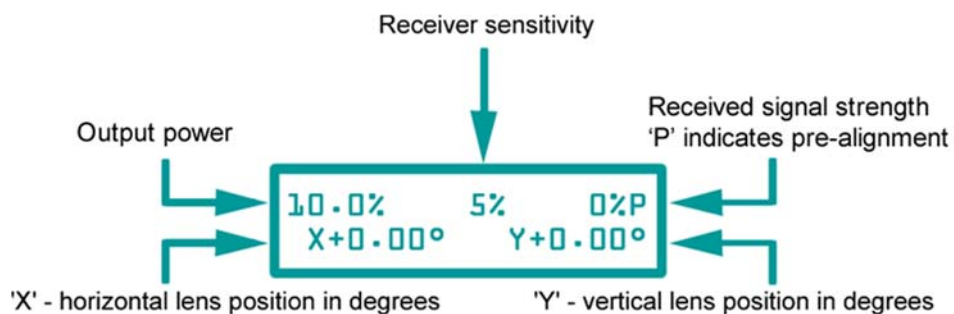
Receiver sensitivity

Output power

Received signal strength
'P' indicates pre-alignment

10.0% 5% 0%P
X+0.00° Y+0.00°

'X' - horizontal lens position in degrees

'Y' - vertical lens position in degrees